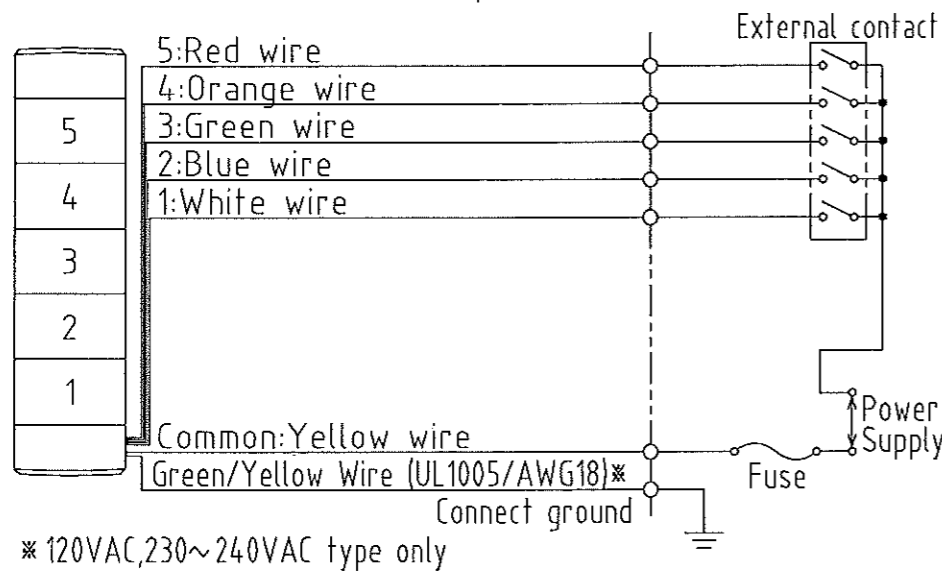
External contact

5:Red wire
4:Orange wire
3:Green wire
2:Blue wire
1:White wire

5
4
3
2
1

Common:Yellow wire
Green/Yellow Wire (UL1005/AWG18)※
Connect ground

Power Supply
Fuse

※120VAC,230～240VAC type only